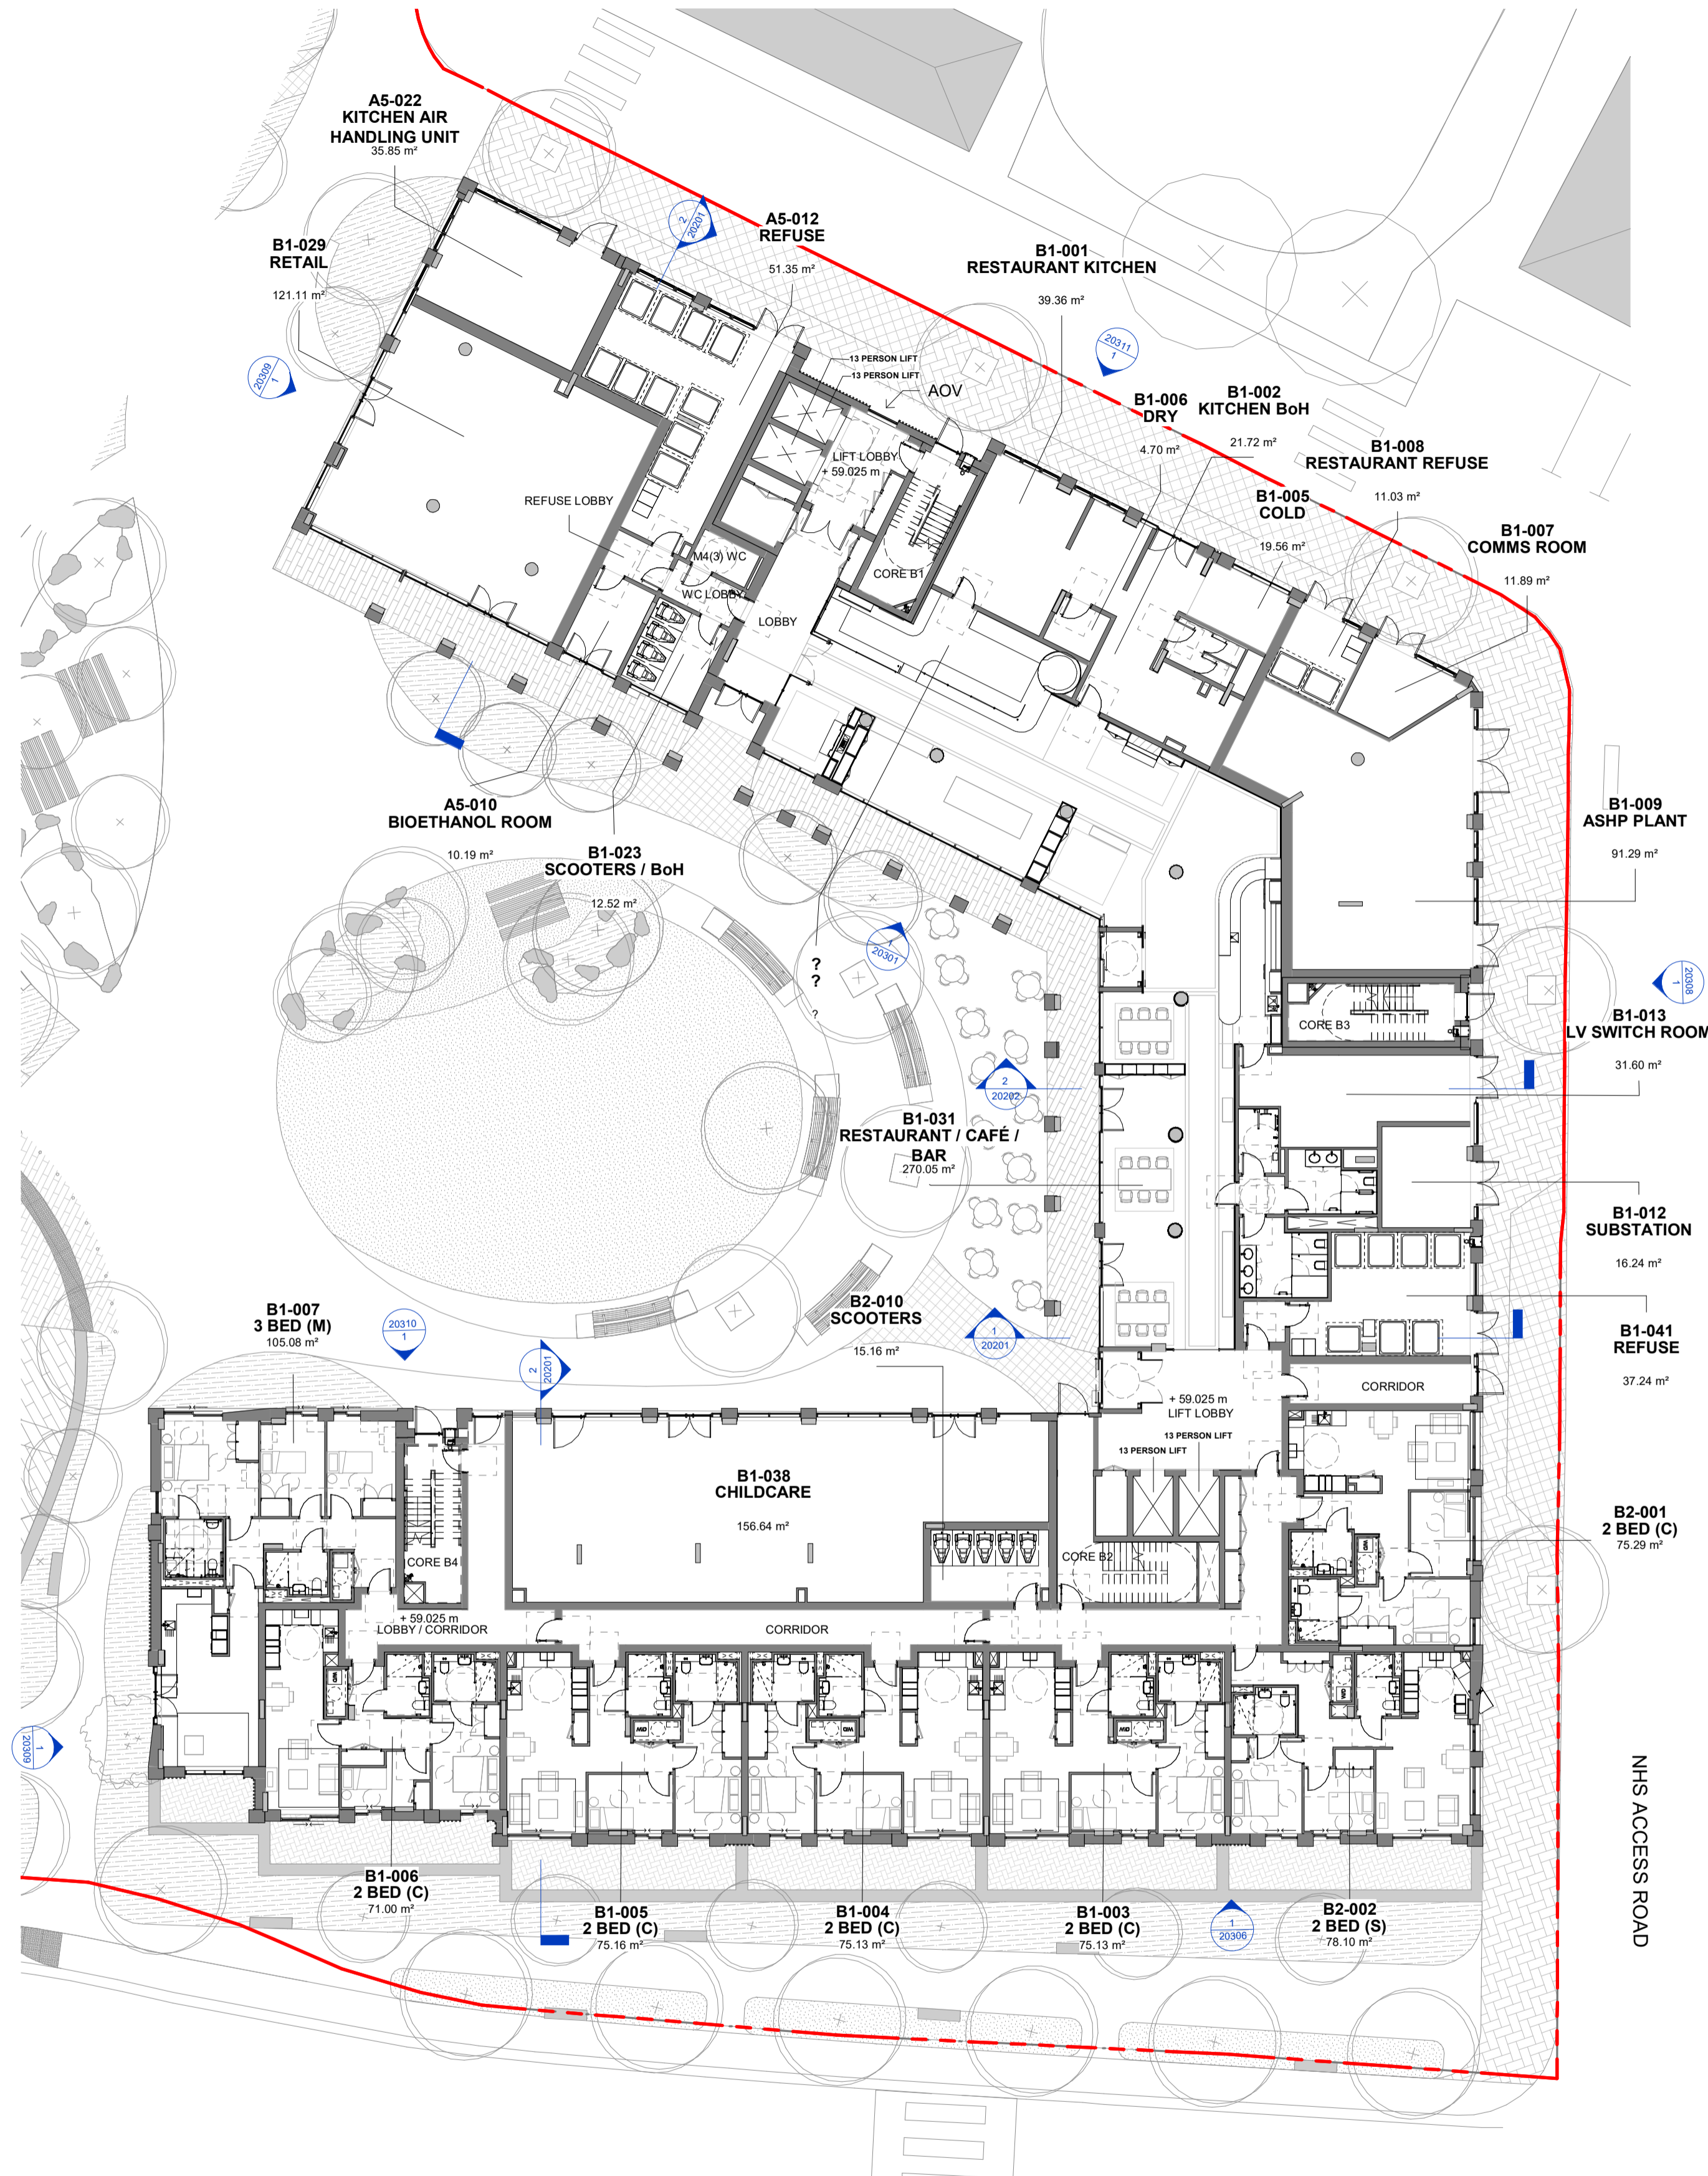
A5-022
KITCHEN AIR HANDLING UNIT
35.85 m²

B1-029
RETAIL
121.11 m²

2
20201

A5-012
REFUSE
51.35 m²

B1-001
RESTAURANT KITCHEN
39.36 m²

20309
1

13 PERSON LIFT
13 PERSON LIFT
AOV

20311
1

B1-006
DRY
4.70 m²

B1-002
KITCHEN BoH
21.72 m²

B1-008
RESTAURANT REFUSE
11.03 m²

LIFT LOBBY
+ 59.025 m

REFUSE LOBBY

B1-005
COLD
19.56 m²

B1-007
COMMS ROOM
11.89 m²

M4(3) WC
CORE B1
WC LOBBY
LOBBY

A5-010
BIOETHANOL ROOM
10.19 m²

B1-023
SCOOTERS / BoH
12.52 m²

B1-009
ASHP PLANT
91.29 m²

1
20301

?
?
?

20308
1

CORE B3

B1-013
LV SWITCH ROOM
31.60 m²

2
20202

B1-031
RESTAURANT / CAFÉ / BAR
270.05 m²

B1-012
SUBSTATION
16.24 m²

B1-007
3 BED (M)
105.08 m²

20310
1

2
20201

B2-010
SCOOTERS
15.16 m²

1
20201

B1-041
REFUSE
37.24 m²

CORRIDOR

+ 59.025 m
LIFT LOBBY
13 PERSON LIFT
13 PERSON LIFT

B1-038
CHILDCARE
156.64 m²

B2-001
2 BED (C)
75.29 m²

CORE B4
CORE B2

+ 59.025 m
LOBBY / CORRIDOR

CORRIDOR

20309
1

NHS ACCESS ROAD

B1-006
2 BED (C)
71.00 m²

B1-005
2 BED (C)
75.16 m²

B1-004
2 BED (C)
75.13 m²

B1-003
2 BED (C)
75.13 m²

1
20306

B2-002
2 BED (S)
78.10 m²